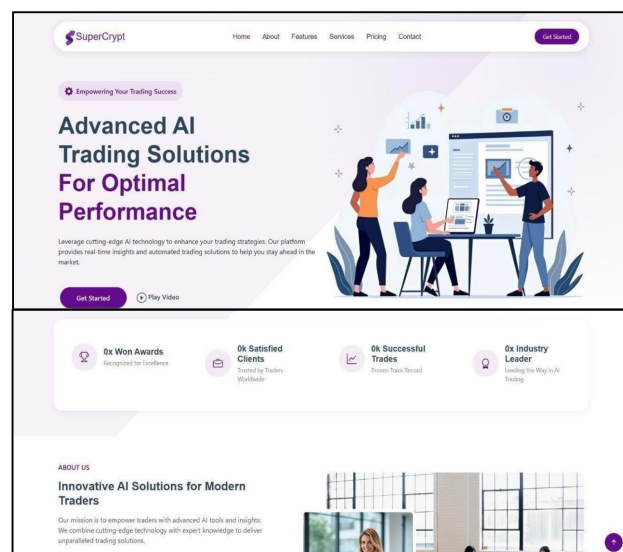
SuperCrypt

Home About Features Services Pricing Contact

Get Started

Empowering Your Trading Success

Advanced AI Trading Solutions For Optimal Performance

Leverage cutting-edge AI technology to enhance your trading strategies. Our platform provides real-time insights and automated trading solutions to help you stay ahead in the market.

Get Started

Play Video

0x Won Awards
Recognized for Excellence

0k Satisfied Clients
Trusted by Traders Worldwide

0k Successful Trades
Proven Track Record

0x Industry Leader
Leading the Way in AI Trading

ABOUT US

Innovative AI Solutions for Modern Traders

Our mission is to empower traders with advanced AI tools and insights. We combine cutting-edge technology with expert knowledge to deliver unparalleled trading solutions.